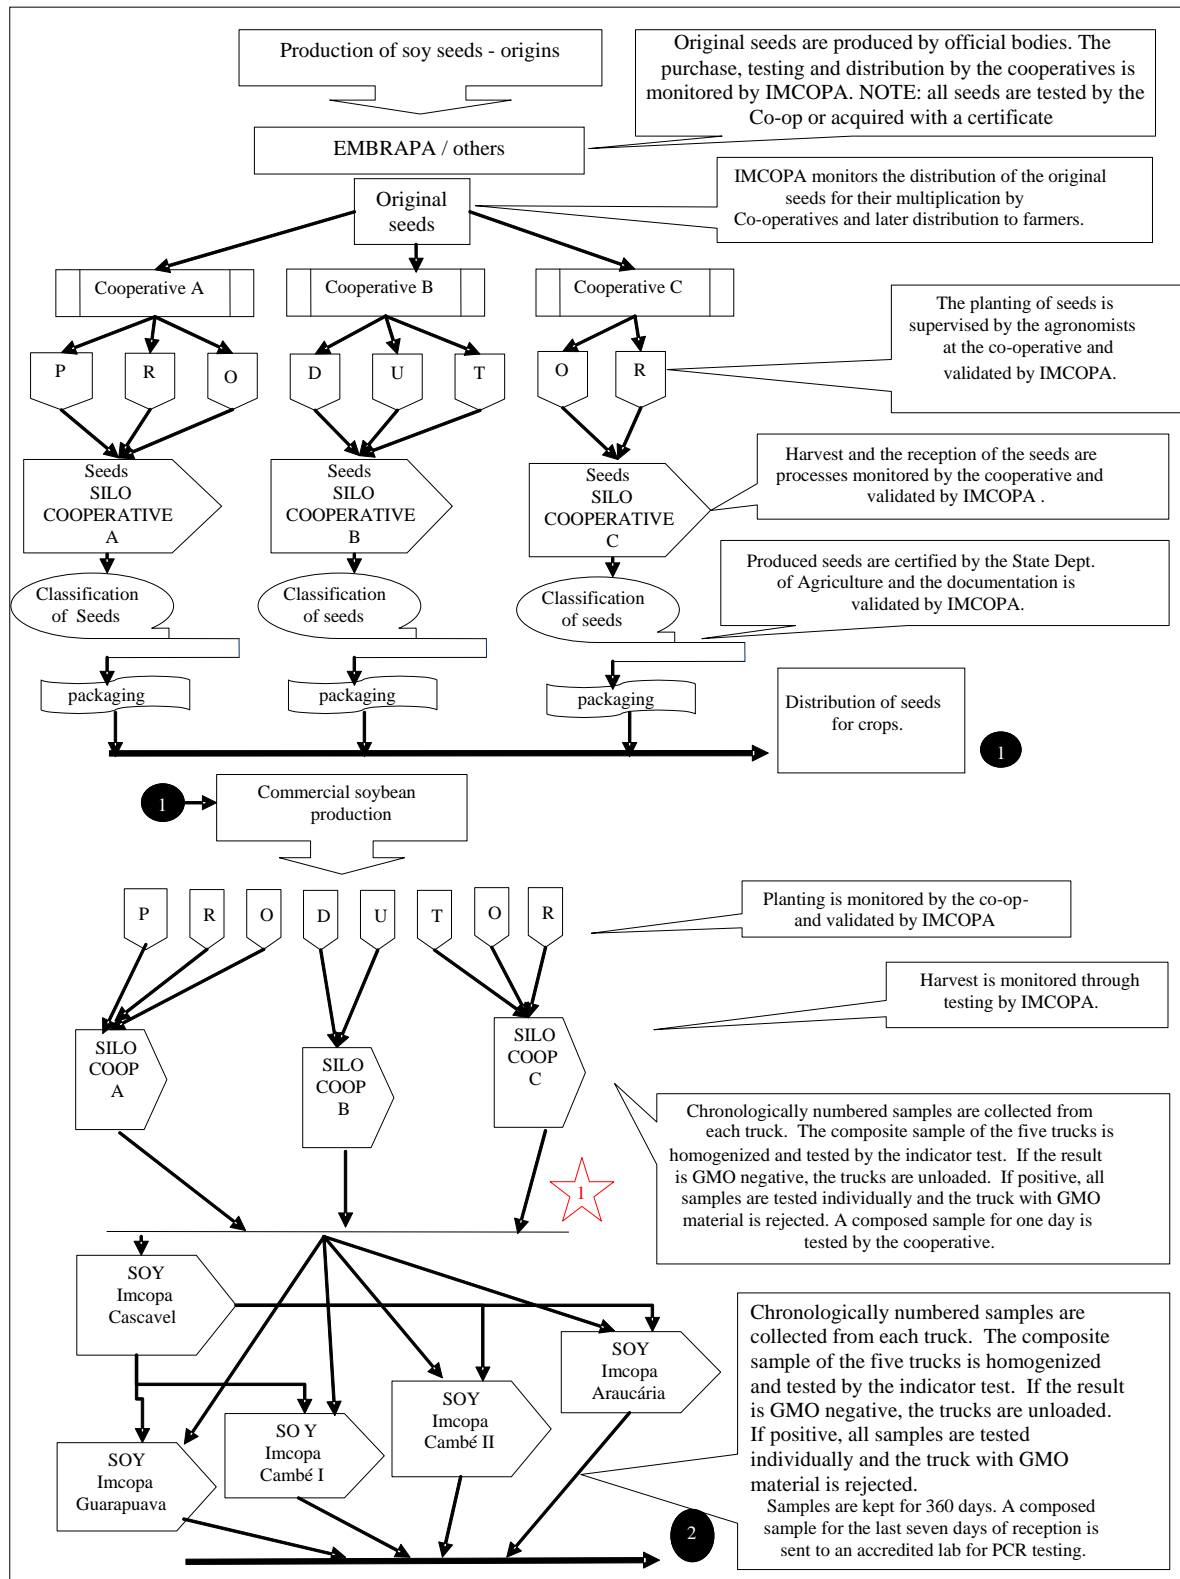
Production of soy seeds - origins

Original seeds are produced by official bodies. The purchase, testing and distribution by the cooperatives is monitored by IMCOPA. NOTE: all seeds are tested by the Co-op or acquired with a certificate

EMBRAPA / others

Original seeds

IMCOPA monitors the distribution of the original seeds for their multiplication by Co-operatives and later distribution to farmers.

Cooperative A

Cooperative B

Cooperative C

The planting of seeds is supervised by the agronomists at the co-operative and validated by IMCOPA.

P R O D U T O R

Seeds SILO COOPERATIVE A

Seeds SILO COOPERATIVE B

Seeds SILO COOPERATIVE C

Harvest and the reception of the seeds are processes monitored by the cooperative and validated by IMCOPA .

Classification of Seeds

Classification of seeds

Classification of seeds

Produced seeds are certified by the State Dept. of Agriculture and the documentation is validated by IMCOPA.

packaging

packaging

packaging

Distribution of seeds for crops.

1

1

Commercial soybean production

P R O D U T O R

Planting is monitored by the co-op- and validated by IMCOPA

Harvest is monitored through testing by IMCOPA.

SILO COOP A

SILO COOP B

SILO COOP C

Chronologically numbered samples are collected from each truck. The composite sample of the five trucks is homogenized and tested by the indicator test. If the result is GMO negative, the trucks are unloaded. If positive, all samples are tested individually and the truck with GMO material is rejected. A composed sample for one day is tested by the cooperative.

1

SOY Imcopa Cascavel

SOY Imcopa Araucária

SOY Imcopa Cambé II

SO Y Imcopa Cambé I

SOY Imcopa Guarapuava

Chronologically numbered samples are collected from each truck. The composite sample of the five trucks is homogenized and tested by the indicator test. If the result is GMO negative, the trucks are unloaded. If positive, all samples are tested individually and the truck with GMO material is rejected.
Samples are kept for 360 days. A composed sample for the last seven days of reception is sent to an accredited lab for PCR testing.

2